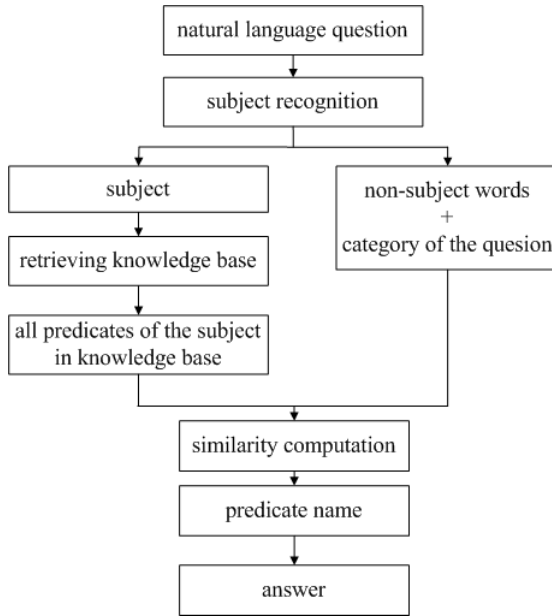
natural language question

subject recognition

subject

retrieving knowledge base

all predicates of the subject in knowledge base

non-subject words
+
category of the quesion

similarity computation

predicate name

answer